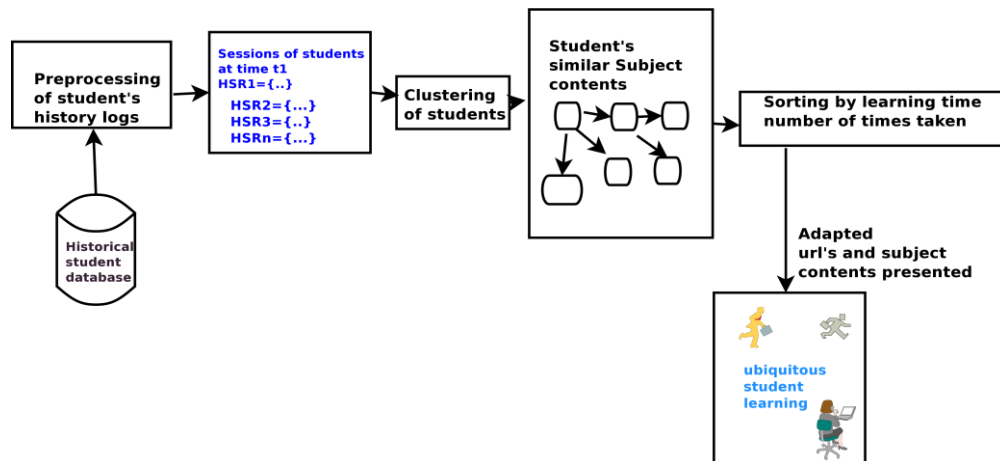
Preprocessing of student's history logs

Historical student database

Sessions of students at time t1
HSR1={..}
HSR2={...}
HSR3={..}
HSRn={...}

Clustering of students

Student's similar Subject contents

Sorting by learning time number of times taken

Adapted url's and subject contents presented

ubiquitous student learning